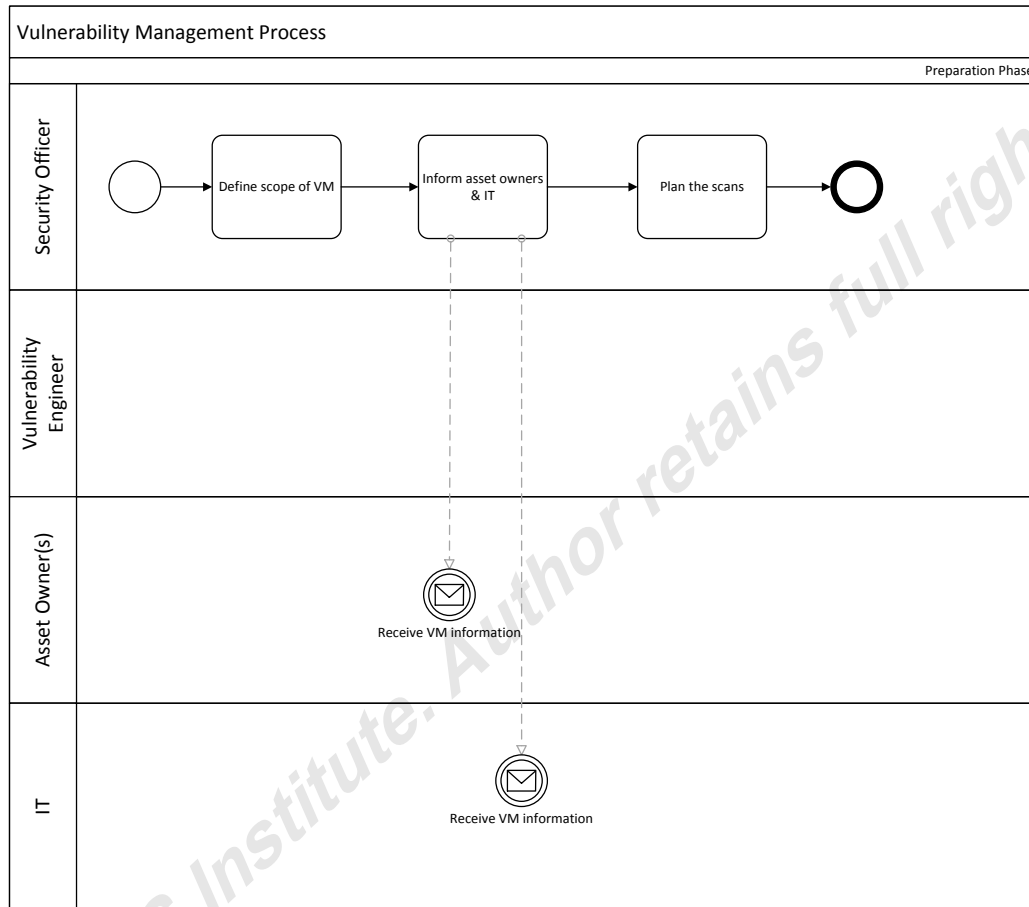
Vulnerability Management Process

Preparation Phas

Security Officer

Define scope of VM

Inform asset owners & IT

Plan the scans

Vulnerability Engineer

Asset Owner(s)

Receive VM information

IT

Receive VM information

Institute. Author retains full righ